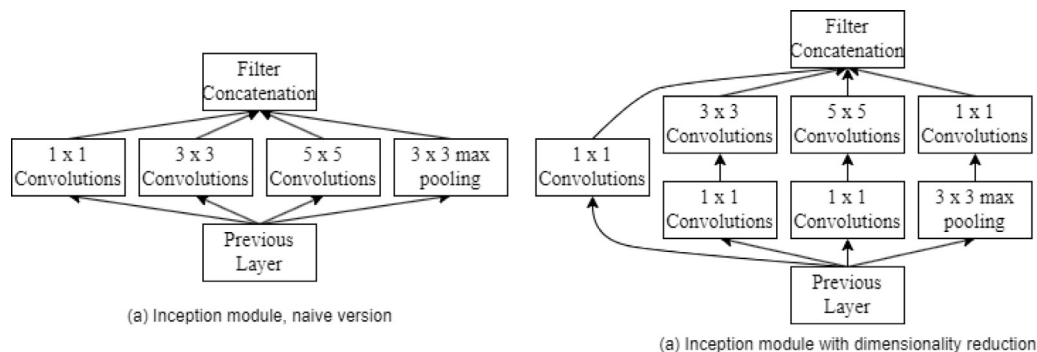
Filter Concatenation

1 x 1 Convolutions

3 x 3 Convolutions

5 x 5 Convolutions

3 x 3 max pooling

Previous Layer

(a) Inception module, naive version

Filter Concatenation

3 x 3 Convolutions

5 x 5 Convolutions

1 x 1 Convolutions

1 x 1 Convolutions

1 x 1 Convolutions

1 x 1 Convolutions

3 x 3 max pooling

Previous Layer

(a) Inception module with dimensionality reduction